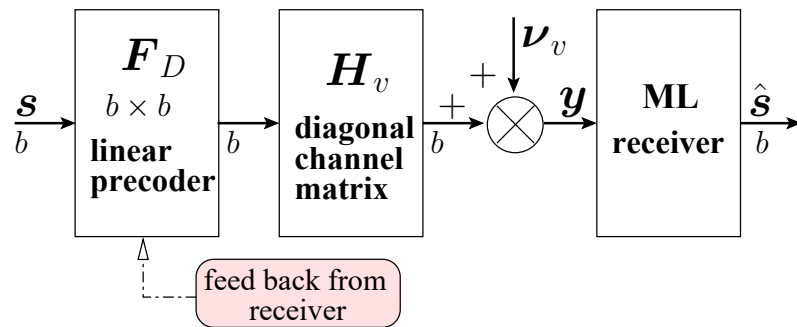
$\boldsymbol{s}$
$b$
$\boldsymbol{F}_D$
$b \times b$
linear precoder
$b$
$\boldsymbol{H}_v$
diagonal channel matrix
$b$
$+$
$+$
$\boldsymbol{\nu}_v$
$\boldsymbol{y}$
ML receiver
$\hat{\boldsymbol{s}}$
$b$
feed back from receiver